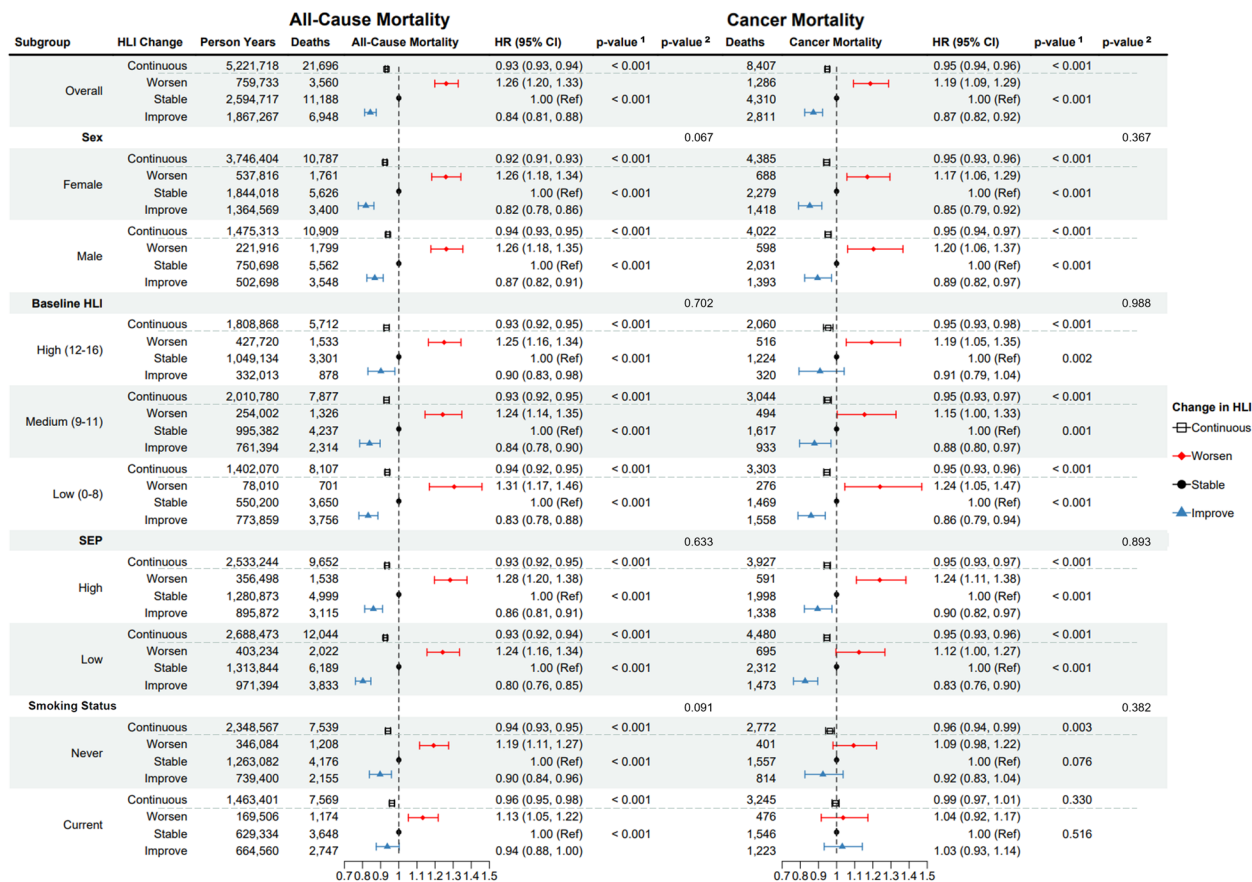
All-Cause Mortality

Cancer Mortality

| Subgroup | HLI Change | Person Years | Deaths | All-Cause Mortality | HR (95% CI) | p-value $^1$ | p-value $^2$ | Deaths | Cancer Mortality | HR (95% CI) | p-value $^1$ | p-value $^2$ |
|---|---|---|---|---|---|---|---|---|---|---|---|---|
| Overall | Continuous | 5,221,718 | 21,696 | | 0.93 (0.93, 0.94) | < 0.001 | | 8,407 | | 0.95 (0.94, 0.96) | < 0.001 | |
| | Worsen | 759,733 | 3,560 | | 1.26 (1.20, 1.33) | | | 1,286 | | 1.19 (1.09, 1.29) | | |
| | Stable | 2,594,717 | 11,188 | | 1.00 (Ref) | < 0.001 | | 4,310 | | 1.00 (Ref) | < 0.001 | |
| | Improve | 1,867,267 | 6,948 | | 0.84 (0.81, 0.88) | | | 2,811 | | 0.87 (0.82, 0.92) | | |
| Sex | | | | | | | 0.067 | | | | | 0.367 |
| Female | Continuous | 3,746,404 | 10,787 | | 0.92 (0.91, 0.93) | < 0.001 | | 4,385 | | 0.95 (0.93, 0.96) | < 0.001 | |
| | Worsen | 537,816 | 1,761 | | 1.26 (1.18, 1.34) | | | 688 | | 1.17 (1.06, 1.29) | | |
| | Stable | 1,844,018 | 5,626 | | 1.00 (Ref) | < 0.001 | | 2,279 | | 1.00 (Ref) | < 0.001 | |
| | Improve | 1,364,569 | 3,400 | | 0.82 (0.78, 0.86) | | | 1,418 | | 0.85 (0.79, 0.92) | | |
| Male | Continuous | 1,475,313 | 10,909 | | 0.94 (0.93, 0.95) | < 0.001 | | 4,022 | | 0.95 (0.94, 0.97) | < 0.001 | |
| | Worsen | 221,916 | 1,799 | | 1.26 (1.18, 1.35) | | | 598 | | 1.20 (1.06, 1.37) | | |
| | Stable | 750,698 | 5,562 | | 1.00 (Ref) | < 0.001 | | 2,031 | | 1.00 (Ref) | < 0.001 | |
| | Improve | 502,698 | 3,548 | | 0.87 (0.82, 0.91) | | | 1,393 | | 0.89 (0.82, 0.97) | | |
| Baseline HLI | | | | | | | 0.702 | | | | | 0.988 |
| High (12-16) | Continuous | 1,808,868 | 5,712 | | 0.93 (0.92, 0.95) | < 0.001 | | 2,060 | | 0.95 (0.93, 0.98) | < 0.001 | |
| | Worsen | 427,720 | 1,533 | | 1.25 (1.16, 1.34) | | | 516 | | 1.19 (1.05, 1.35) | | |
| | Stable | 1,049,134 | 3,301 | | 1.00 (Ref) | < 0.001 | | 1,224 | | 1.00 (Ref) | 0.002 | |
| | Improve | 332,013 | 878 | | 0.90 (0.83, 0.98) | | | 320 | | 0.91 (0.79, 1.04) | | |
| Medium (9-11) | Continuous | 2,010,780 | 7,877 | | 0.93 (0.92, 0.95) | < 0.001 | | 3,044 | | 0.95 (0.93, 0.97) | < 0.001 | |
| | Worsen | 254,002 | 1,326 | | 1.24 (1.14, 1.35) | | | 494 | | 1.15 (1.00, 1.33) | | |
| | Stable | 995,382 | 4,237 | | 1.00 (Ref) | < 0.001 | | 1,617 | | 1.00 (Ref) | 0.001 | |
| | Improve | 761,394 | 2,314 | | 0.84 (0.78, 0.90) | | | 933 | | 0.88 (0.80, 0.97) | | |
| Low (0-8) | Continuous | 1,402,070 | 8,107 | | 0.94 (0.92, 0.95) | < 0.001 | | 3,303 | | 0.95 (0.93, 0.96) | < 0.001 | |
| | Worsen | 78,010 | 701 | | 1.31 (1.17, 1.46) | | | 276 | | 1.24 (1.05, 1.47) | | |
| | Stable | 550,200 | 3,650 | | 1.00 (Ref) | < 0.001 | | 1,469 | | 1.00 (Ref) | < 0.001 | |
| | Improve | 773,859 | 3,756 | | 0.83 (0.78, 0.88) | | | 1,558 | | 0.86 (0.79, 0.94) | | |
| SEP | | | | | | | 0.633 | | | | | 0.893 |
| High | Continuous | 2,533,244 | 9,652 | | 0.93 (0.92, 0.95) | < 0.001 | | 3,927 | | 0.95 (0.93, 0.97) | < 0.001 | |
| | Worsen | 356,498 | 1,538 | | 1.28 (1.20, 1.38) | | | 591 | | 1.24 (1.11, 1.38) | | |
| | Stable | 1,280,873 | 4,999 | | 1.00 (Ref) | < 0.001 | | 1,998 | | 1.00 (Ref) | < 0.001 | |
| | Improve | 895,872 | 3,115 | | 0.86 (0.81, 0.91) | | | 1,338 | | 0.90 (0.82, 0.97) | | |
| Low | Continuous | 2,688,473 | 12,044 | | 0.93 (0.92, 0.94) | < 0.001 | | 4,480 | | 0.95 (0.93, 0.96) | < 0.001 | |
| | Worsen | 403,234 | 2,022 | | 1.24 (1.16, 1.34) | | | 695 | | 1.12 (1.00, 1.27) | | |
| | Stable | 1,313,844 | 6,189 | | 1.00 (Ref) | < 0.001 | | 2,312 | | 1.00 (Ref) | < 0.001 | |
| | Improve | 971,394 | 3,833 | | 0.80 (0.76, 0.85) | | | 1,473 | | 0.83 (0.76, 0.90) | | |
| Smoking Status | | | | | | | 0.091 | | | | | 0.382 |
| Never | Continuous | 2,348,567 | 7,539 | | 0.94 (0.93, 0.95) | < 0.001 | | 2,772 | | 0.96 (0.94, 0.99) | 0.003 | |
| | Worsen | 346,084 | 1,208 | | 1.19 (1.11, 1.27) | | | 401 | | 1.09 (0.98, 1.22) | | |
| | Stable | 1,263,082 | 4,176 | | 1.00 (Ref) | < 0.001 | | 1,557 | | 1.00 (Ref) | 0.076 | |
| | Improve | 739,400 | 2,155 | | 0.90 (0.84, 0.96) | | | 814 | | 0.92 (0.83, 1.04) | | |
| Current | Continuous | 1,463,401 | 7,569 | | 0.96 (0.95, 0.98) | < 0.001 | | 3,245 | | 0.99 (0.97, 1.01) | 0.330 | |
| | Worsen | 169,506 | 1,174 | | 1.13 (1.05, 1.22) | | | 476 | | 1.04 (0.92, 1.17) | | |
| | Stable | 629,334 | 3,648 | | 1.00 (Ref) | < 0.001 | | 1,546 | | 1.00 (Ref) | 0.516 | |
| | Improve | 664,560 | 2,747 | | 0.94 (0.88, 1.00) | | | 1,223 | | 1.03 (0.93, 1.14) | | |

0.7 0.8 0.9 1 1.1 1.2 1.3 1.4 1.5

0.7 0.8 0.9 1 1.1 1.2 1.3 1.4 1.5

Change in HLI
Continuous
Worsen
Stable
Improve